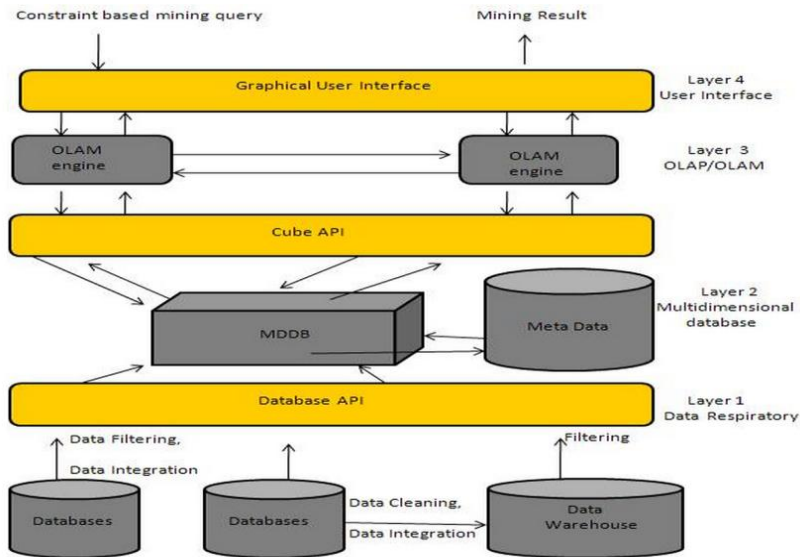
Constraint based mining query

Mining Result

Graphical User Interface

Layer 4
User Interface

OLAM engine

OLAM engine

Layer 3
OLAP/OLAM

Cube API

MDDB

Meta Data

Layer 2
Multidimensional database

Database API

Layer 1
Data Respiratory

Data Filtering,

Data Integration

Filtering

Databases

Databases

Data Cleaning,

Data Integration

Data Warehouse